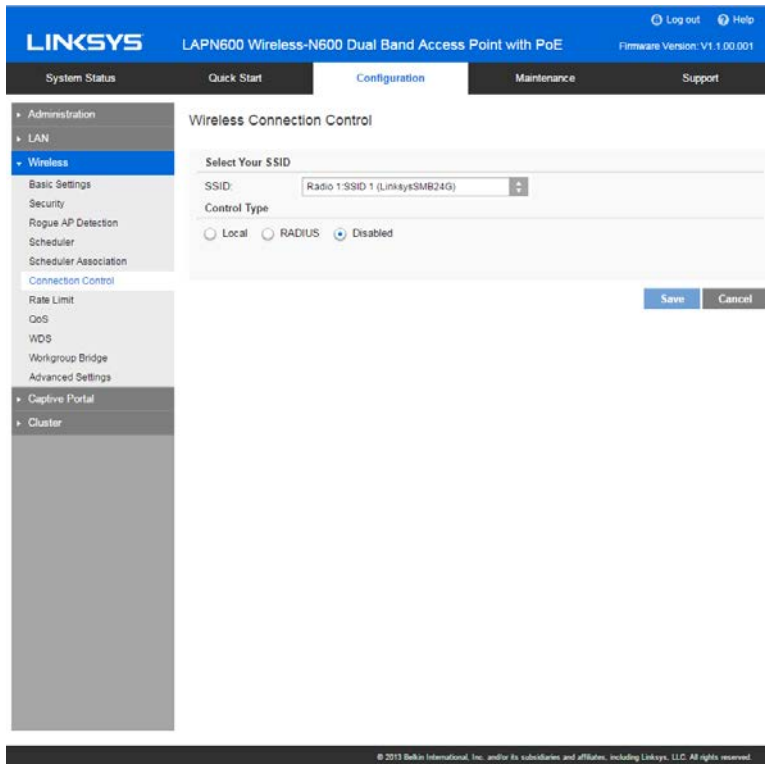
LINKSYS

LAPN600 Wireless-N600 Dual Band Access Point with PoE

Log out Help

Firmware Version: V1.1.00.001

System Status | Quick Start | Configuration | Maintenance | Support

Administration
LAN
Wireless
Basic Settings
Security
Rogue AP Detection
Scheduler
Scheduler Association
Connection Control
Rate Limit
QoS
WDS
Workgroup Bridge
Advanced Settings
Captive Portal
Cluster

Wireless Connection Control

Select Your SSID

SSID: Radio 1:SSID 1 (LinksysSMB24G)

Control Type

Local RADIUS Disabled

Save Cancel

© 2013 Belkin International, Inc. and/or its subsidiaries and affiliates, including Linksys, LLC. All rights reserved.